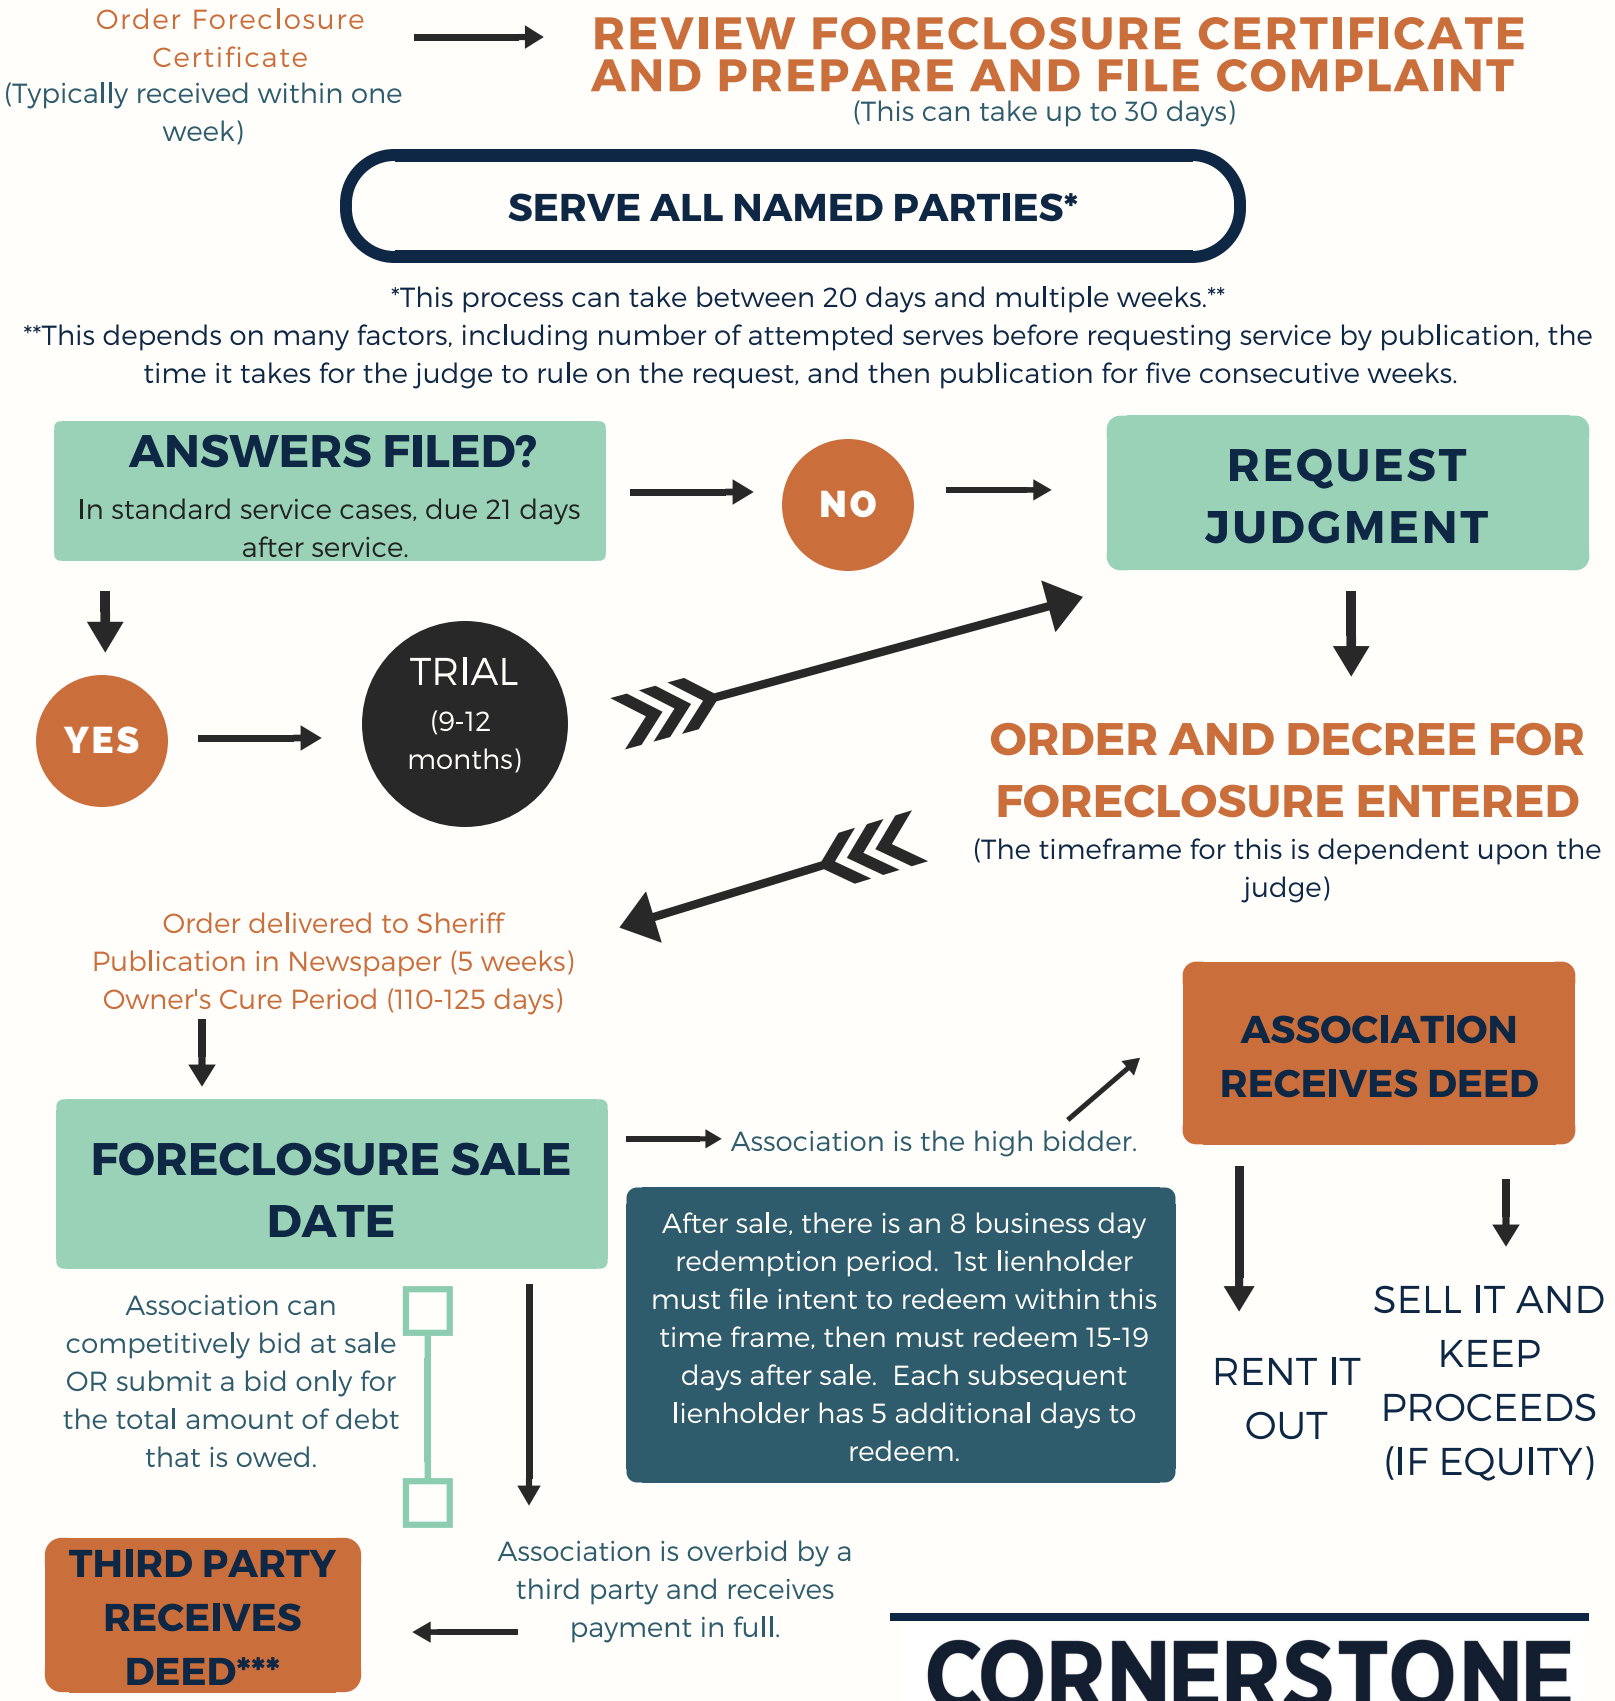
Order Foreclosure Certificate
(Typically received within one week)

REVIEW FORECLOSURE CERTIFICATE AND PREPARE AND FILE COMPLAINT
(This can take up to 30 days)

SERVE ALL NAMED PARTIES*

*This process can take between 20 days and multiple weeks.**
**This depends on many factors, including number of attempted serves before requesting service by publication, the time it takes for the judge to rule on the request, and then publication for five consecutive weeks.

ANSWERS FILED?
In standard service cases, due 21 days after service.

NO

REQUEST JUDGMENT

YES

TRIAL
(9-12 months)

ORDER AND DECREE FOR FORECLOSURE ENTERED
(The timeframe for this is dependent upon the judge)

Order delivered to Sheriff
Publication in Newspaper (5 weeks)
Owner's Cure Period (110-125 days)

ASSOCIATION RECEIVES DEED

FORECLOSURE SALE DATE

Association is the high bidder.

After sale, there is an 8 business day redemption period. 1st lienholder must file intent to redeem within this time frame, then must redeem 15-19 days after sale. Each subsequent lienholder has 5 additional days to redeem.

RENT IT OUT

SELL IT AND KEEP PROCEEDS (IF EQUITY)

Association can competitively bid at sale OR submit a bid only for the total amount of debt that is owed.

THIRD PARTY RECEIVES DEED***

Association is overbid by a third party and receives payment in full.

CORNERSTONE